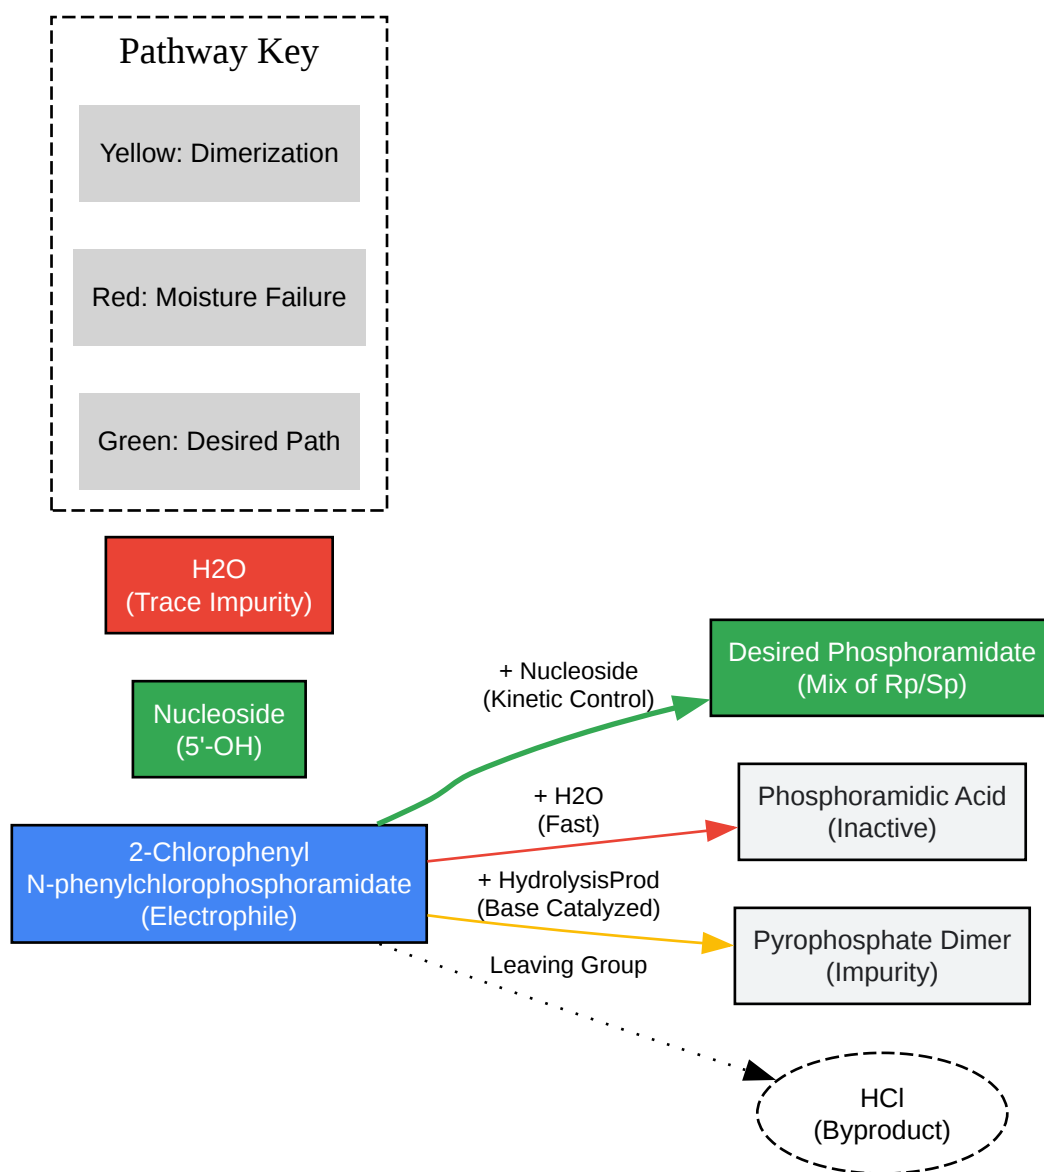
Pathway Key

Yellow: Dimerization

Red: Moisture Failure

Green: Desired Path

H2O
(Trace Impurity)

Nucleoside
(5'-OH)

2-Chlorophenyl
N-phenylchlorophosphoramidate
(Electrophile)

+ Nucleoside
(Kinetic Control)

Desired Phosphoramidate
(Mix of Rp/Sp)

+ H2O
(Fast)

Phosphoramidic Acid
(Inactive)

+ HydrolysisProd
(Base Catalyzed)

Pyrophosphate Dimer
(Impurity)

Leaving Group

HCl
(Byproduct)